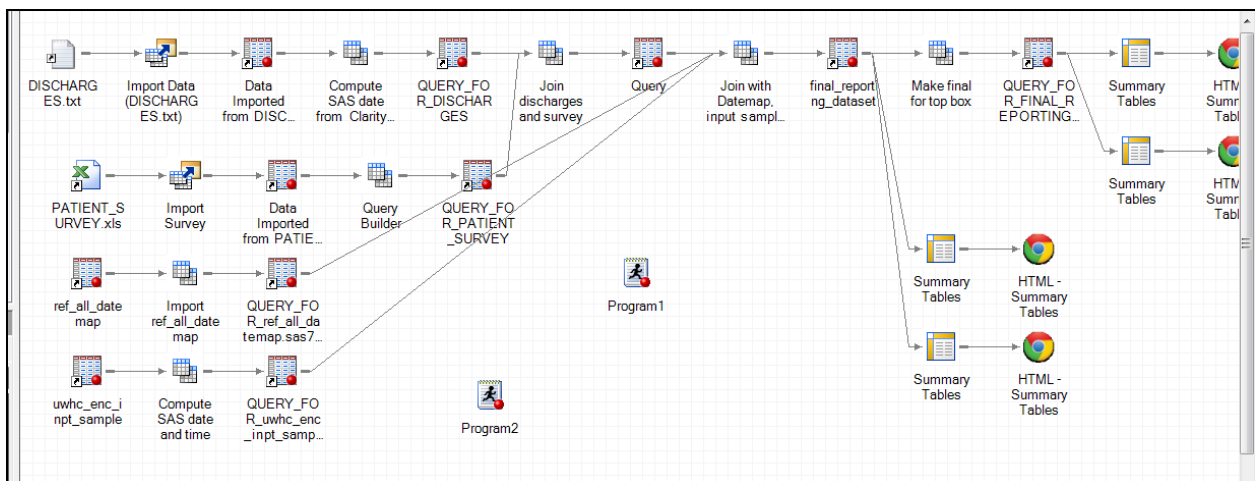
DISCHARGES.txt

Import Data (DISCHARGES.txt)

Data Imported from DISC...

Compute SAS date from Clarity...

QUERY_FOR_DISCHARGES

Join discharges and survey

Query

Join with Datemap, input sampl...

final_reporting_dataset

Make final for top box

QUERY_FOR_FINAL_REPORTING...

Summary Tables

HTM Summ Tabl

Summary Tables

HTM Summ Tabl

PATIENT_SURVEY.xls

Import Survey

Data Imported from PATIE...

Query Builder

QUERY_FOR_PATIENT_SURVEY

ref_all_date map

Import ref_all_date map

QUERY_FOR_ref_all_datemap.sas7...

Program1

Summary Tables

HTML - Summary Tables

uwhc_enc_inpt_sample

Compute SAS date and time

QUERY_FOR_uwhc_enc_inpt_samp...

Program2

Summary Tables

HTML - Summary Tables